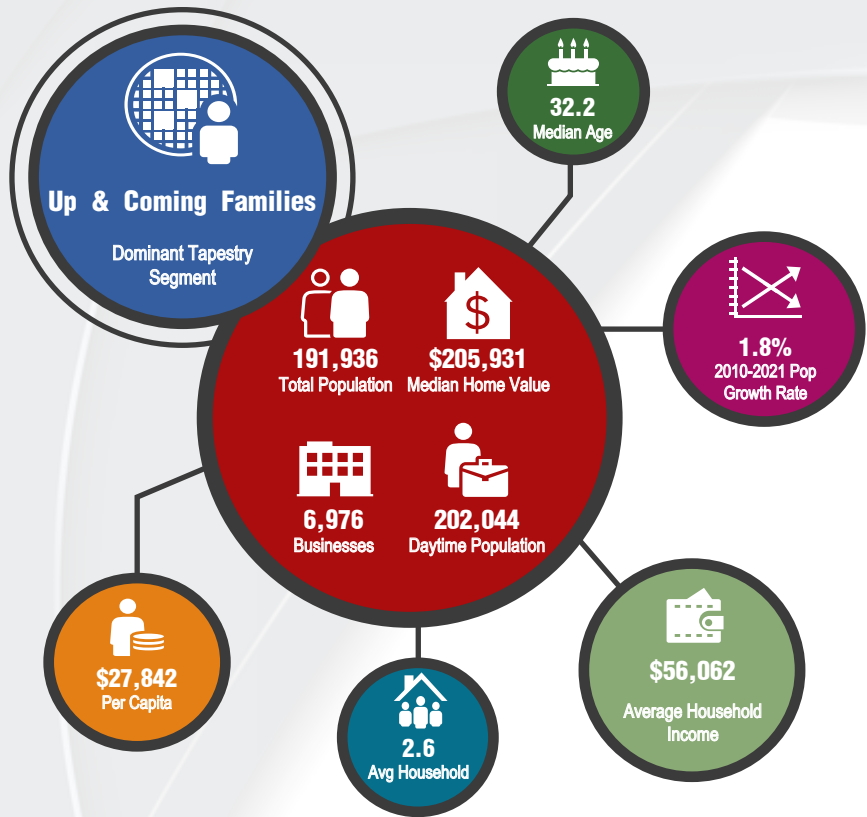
Up & Coming Families

Dominant Tapestry Segment

32.2
Median Age

191,936
Total Population

$205,931
Median Home Value

1.8%
2010-2021 Pop Growth Rate

6,976
Businesses

202,044
Daytime Population

$27,842
Per Capita

2.6
Avg Household

$56,062
Average Household Income